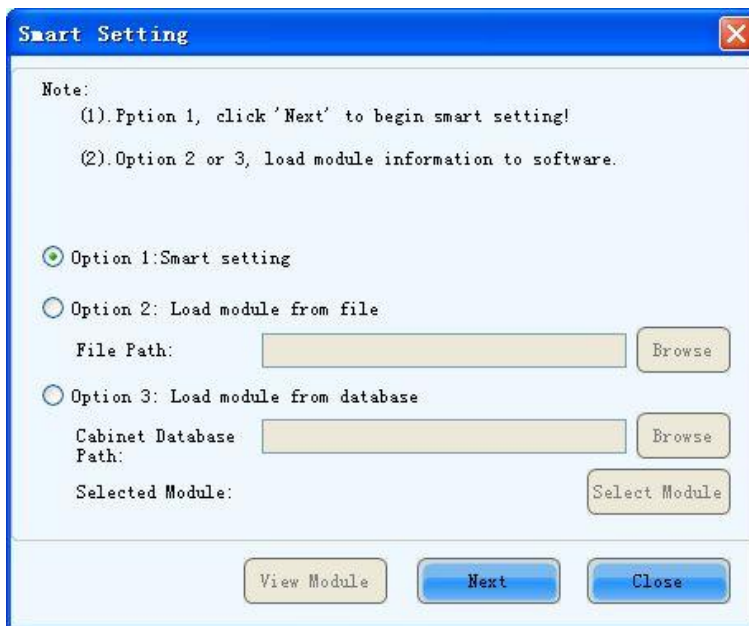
Smart Setting

Note:

(1). Pption 1, click 'Next' to begin smart setting!

(2). Option 2 or 3, load module information to software.

Option 1:Smart setting

Option 2: Load module from file

File Path:

Browse

Option 3: Load module from database

Cabinet Database Path:

Browse

Selected Module:

Select Module

View Module

Next

Close